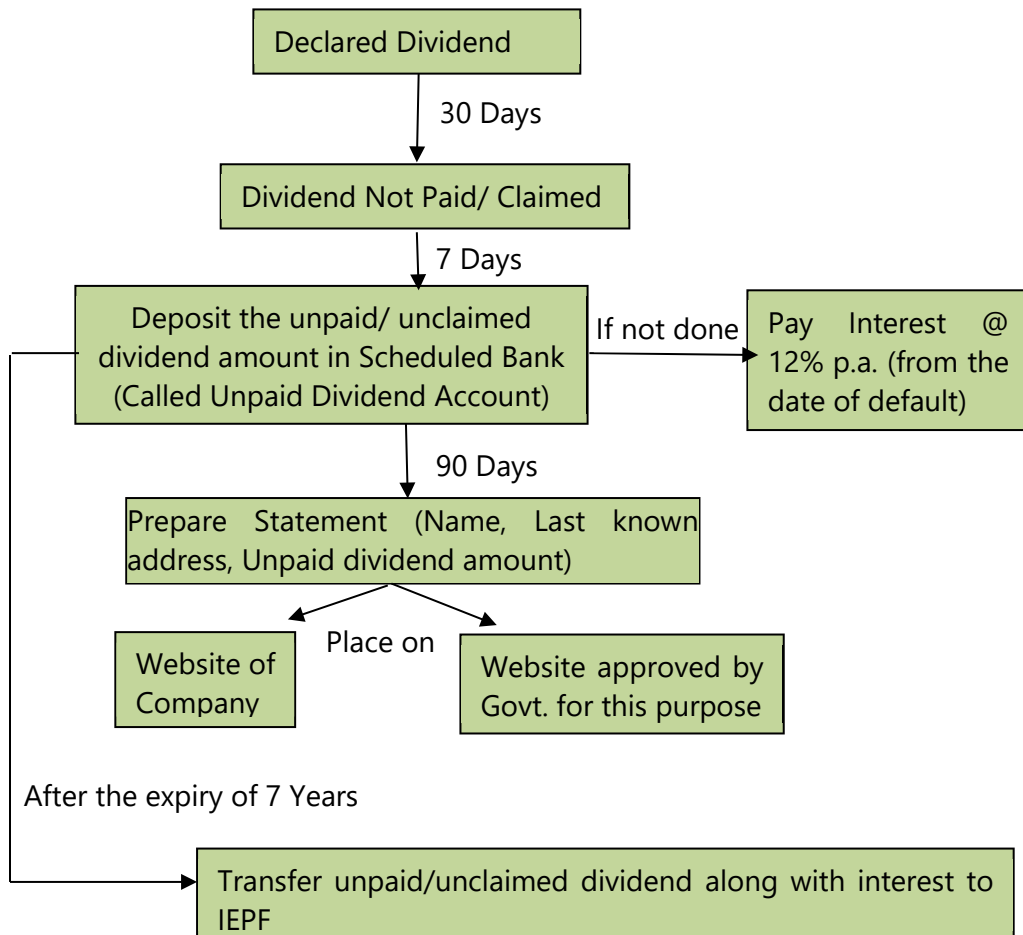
Declared Dividend

30 Days

Dividend Not Paid/ Claimed

7 Days

Deposit the unpaid/ unclaimed dividend amount in Scheduled Bank (Called Unpaid Dividend Account)

If not done

Pay Interest @ 12% p.a. (from the date of default)

90 Days

Prepare Statement (Name, Last known address, Unpaid dividend amount)

Place on

Website of Company

Website approved by Govt. for this purpose

After the expiry of 7 Years

Transfer unpaid/unclaimed dividend along with interest to IEPF